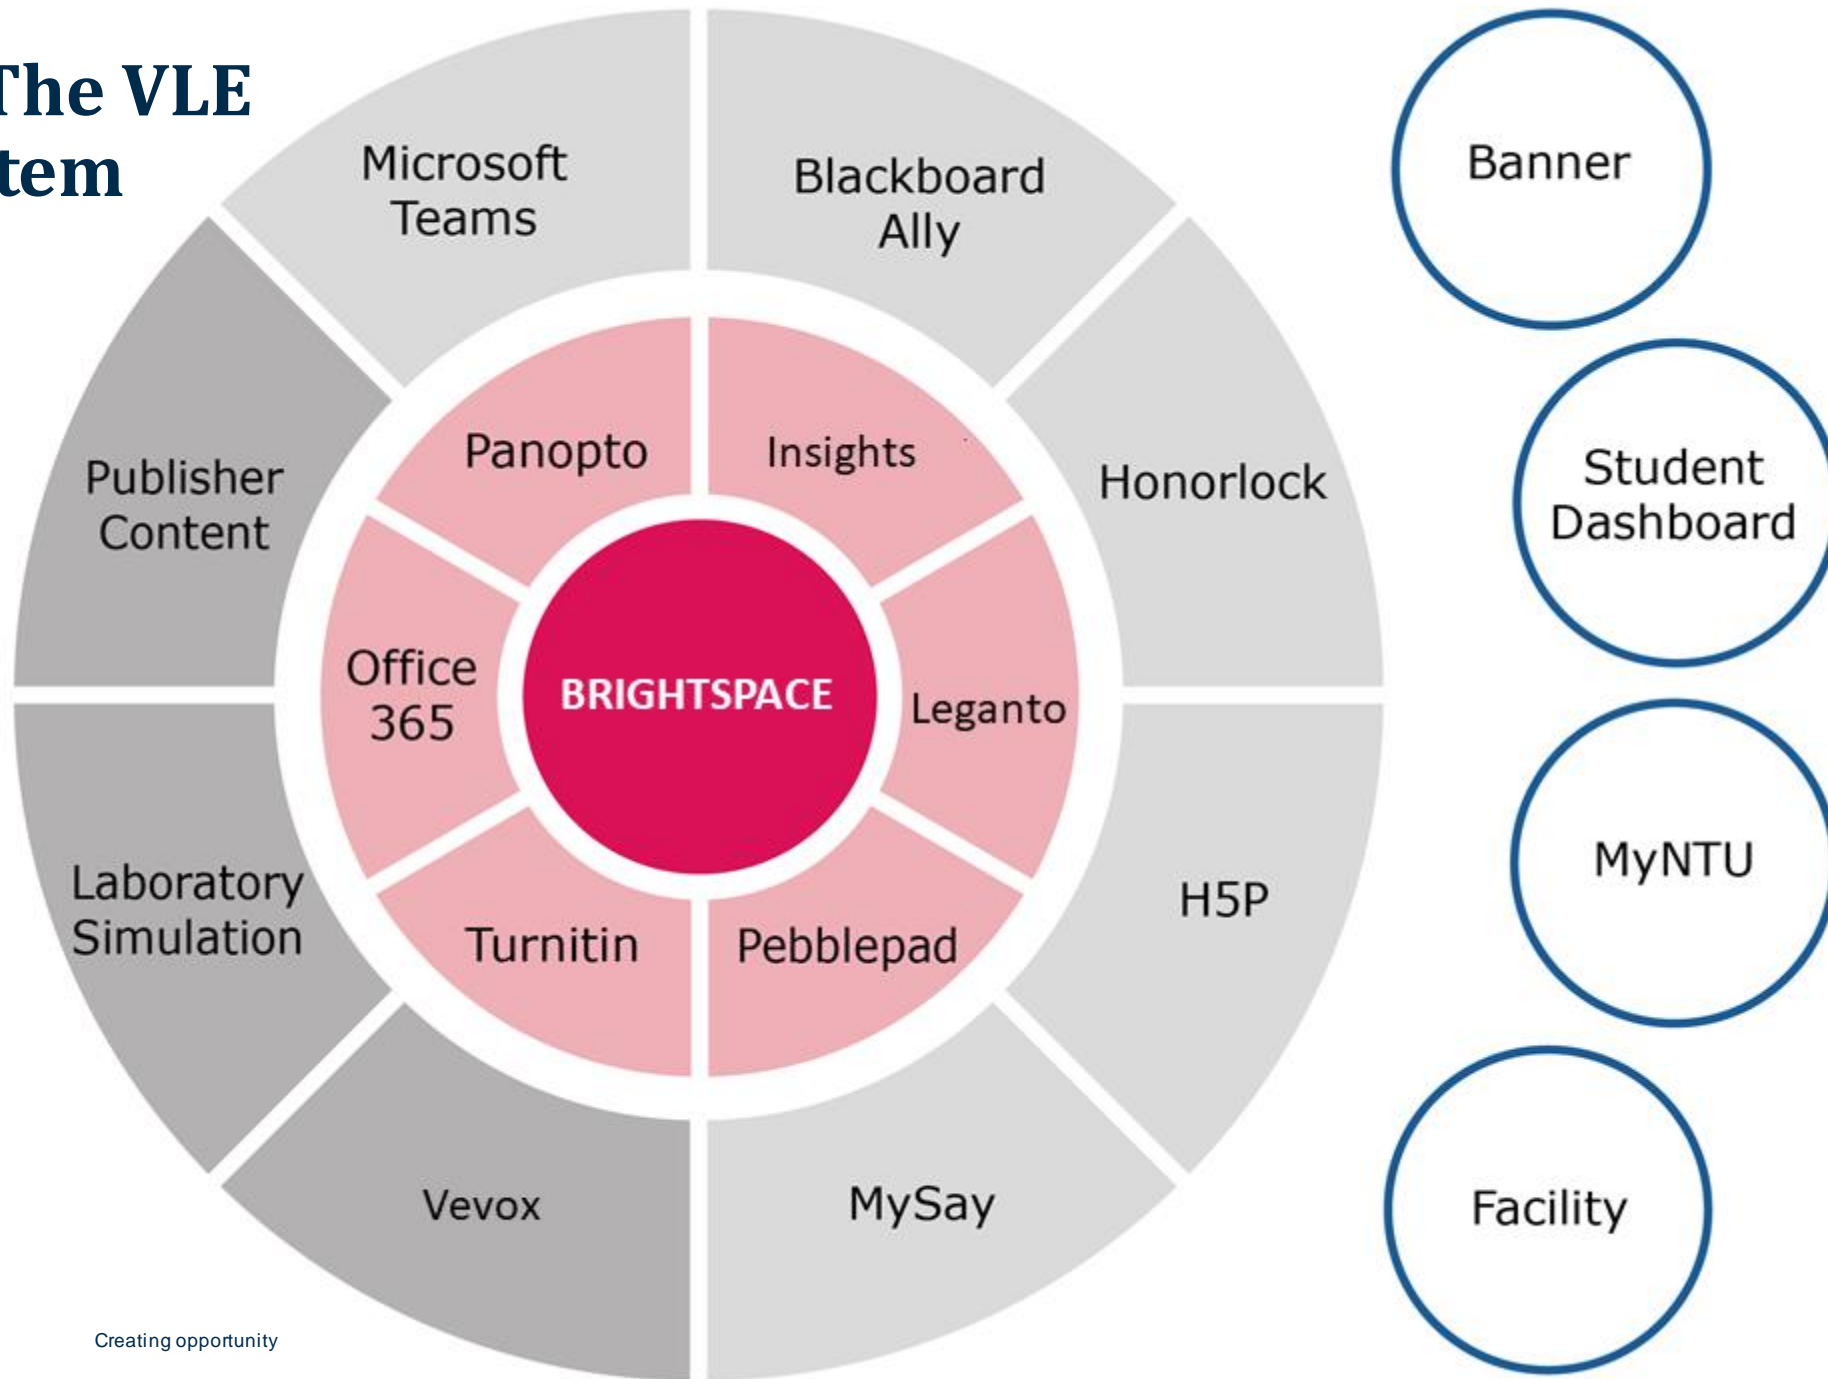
The VLE
tem

Microsoft Teams

Blackboard Ally

Publisher Content

Panopto

Insights

Honorlock

Office 365

BRIGHTSPACE

Leganto

Laboratory Simulation

Turnitin

Pebblepad

H5P

Vevox

MySay

Banner

Student Dashboard

MyNTU

Facility

Creating opportunity